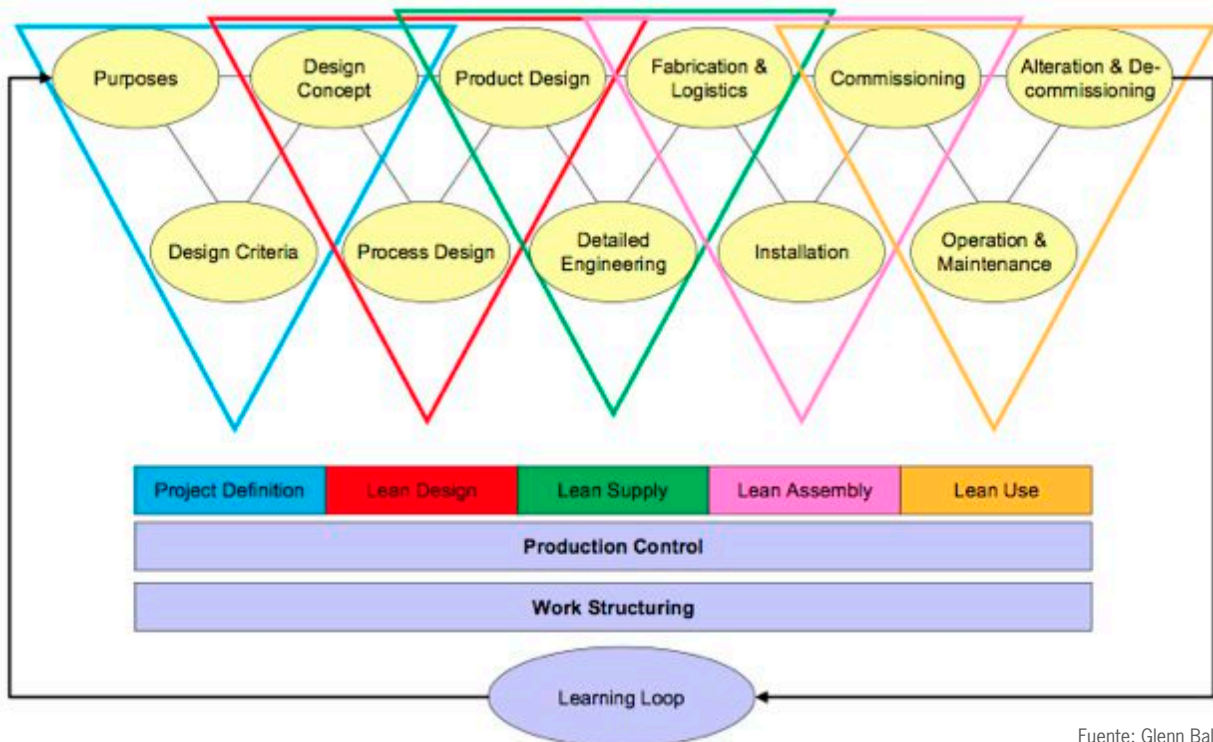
Purposes

Design Concept

Product Design

Fabrication & Logistics

Commissioning

Alteration & Decommissioning

Design Criteria

Process Design

Detailed Engineering

Installation

Operation & Maintenance

| Project Definition | Lean Design | Lean Supply | Lean Assembly | Lean Use |
|---|---|---|---|---|

Production Control

Work Structuring

Learning Loop

Fuente: Glenn Bal